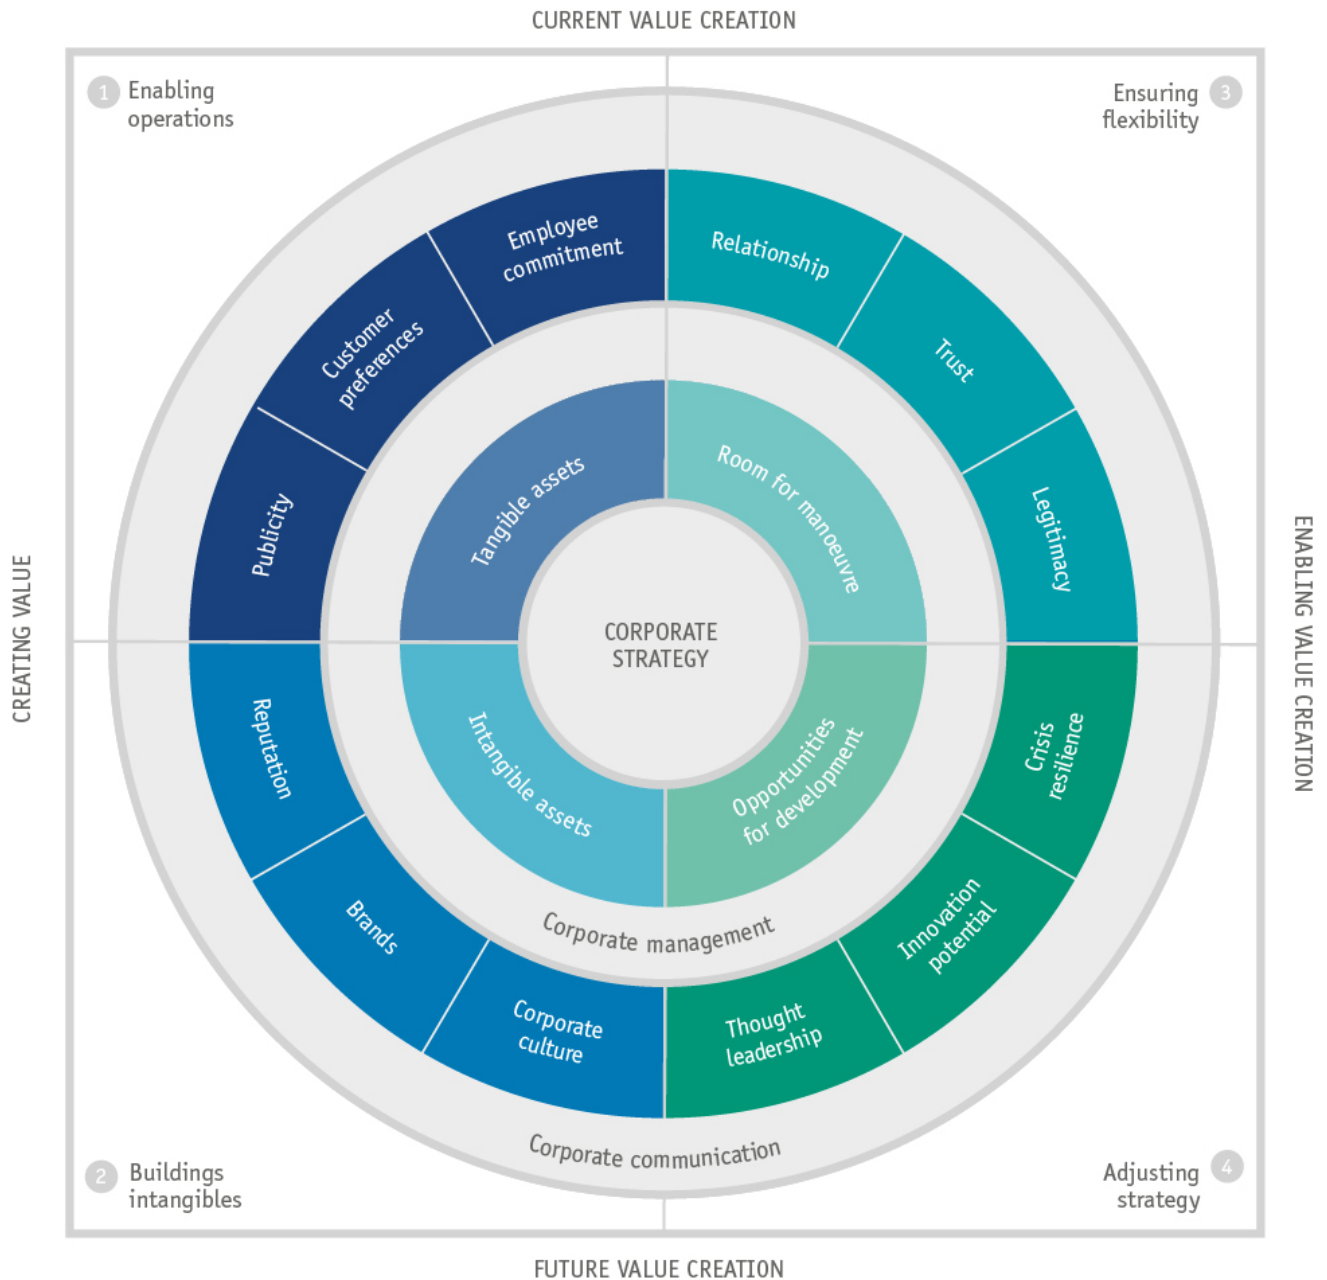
CURRENT VALUE CREATION

1 Enabling operations

Ensuring flexibility 3

CREATING VALUE

ENABLING VALUE CREATION

Employee commitment

Customer preferences

Publicity

Relationship

Trust

Legitimacy

Tangible assets

Room for manoeuvre

CORPORATE STRATEGY

Intangible assets

Opportunities for development

Reputation

Brands

Corporate culture

Thought leadership

Innovation potential

Crisis resilience

Corporate management

Corporate communication

2 Buildings intangibles

Adjusting strategy 4

FUTURE VALUE CREATION